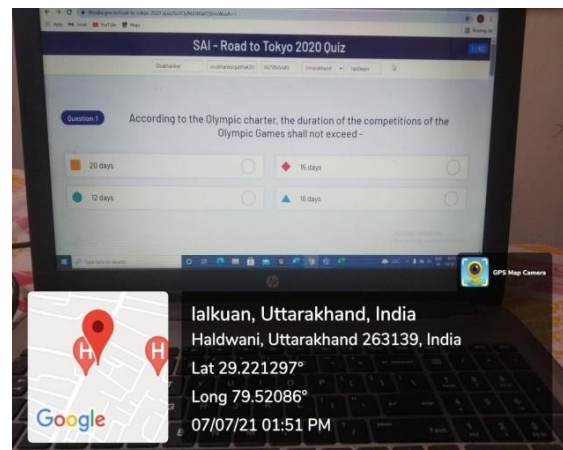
Apps Gmail YouTube Maps

SAI - Road to Tokyo 2020 Quiz

Shubhankar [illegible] Uttarakhand

Question 1 According to the Olympic charter, the duration of the competitions of the Olympic Games shall not exceed -

20 days

15 days

12 days

16 days

Type here to search

GPS Map Camera

lalkuan, Uttarakhand, India
Haldwani, Uttarakhand 263139, India
Lat 29.221297°
Long 79.52086°
07/07/21 01:51 PM

Google